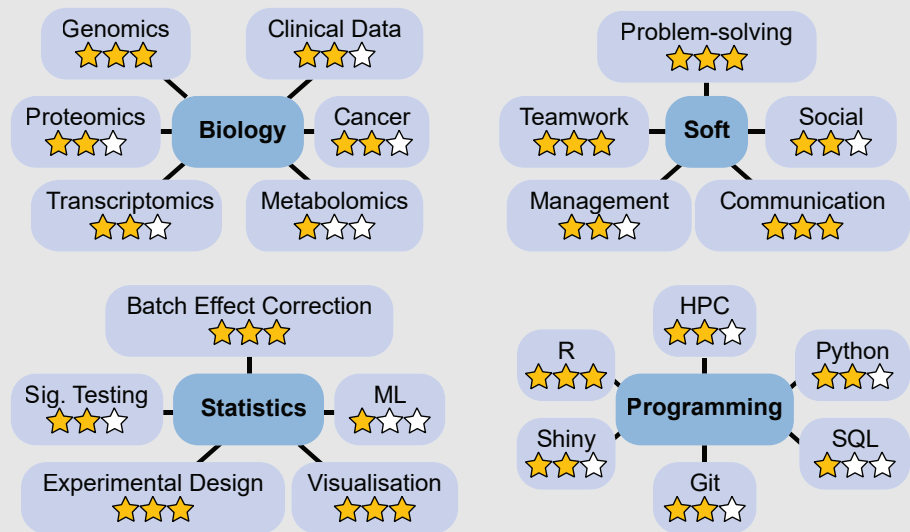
Genomics
★★★

Clinical Data
★★☆

Biology

Proteomics
★★☆

Cancer
★★☆

Transcriptomics
★★☆

Metabolomics
★☆☆

Problem-solving
★★★

Soft

Teamwork
★★★

Social
★★☆

Management
★★☆

Communication
★★★

Batch Effect Correction
★★★

Statistics

Sig. Testing
★★☆

ML
★☆☆

Experimental Design
★★★

Visualisation
★★★

HPC
★★☆

Programming

R
★★★

Python
★★☆

Shiny
★★☆

SQL
★☆☆

Git
★★☆